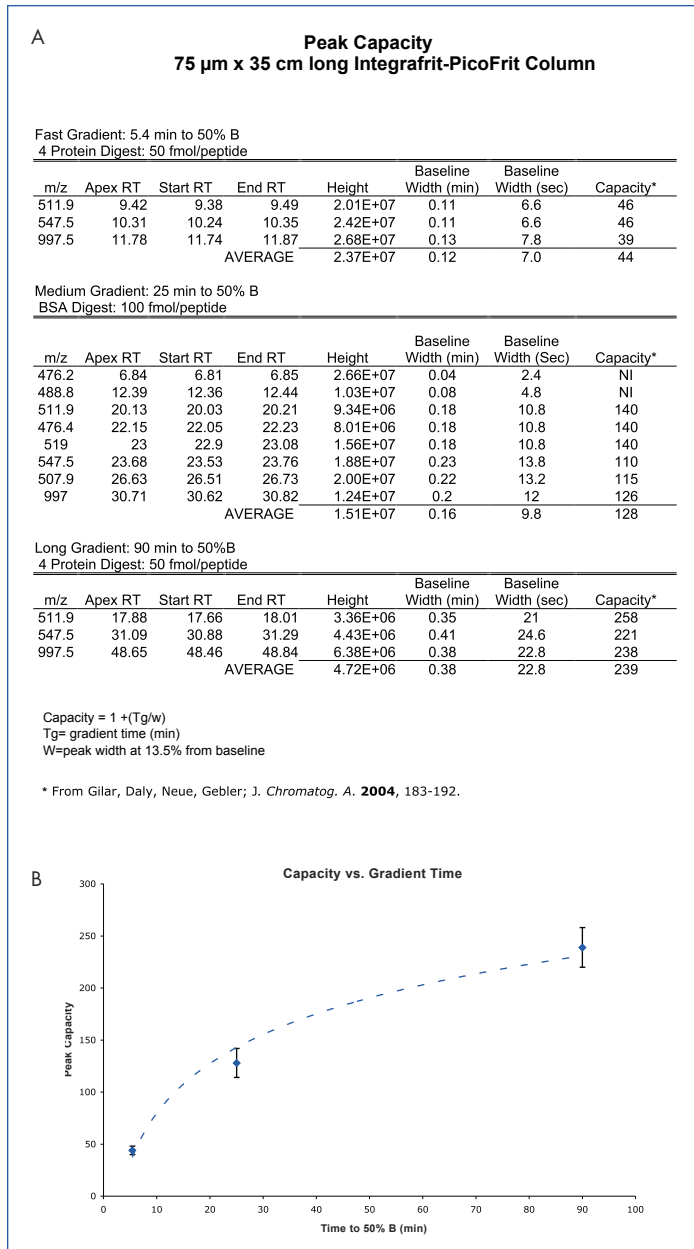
A

**Peak Capacity**
**75 µm x 35 cm long Integrafrit-PicoFrit Column**

Fast Gradient: 5.4 min to 50% B
4 Protein Digest: 50 fmol/peptide

| m/z | Apex RT | Start RT | End RT | Height | Baseline Width (min) | Baseline Width (sec) | Capacity* |
|---|---|---|---|---|---|---|---|
| 511.9 | 9.42 | 9.38 | 9.49 | 2.01E+07 | 0.11 | 6.6 | 46 |
| 547.5 | 10.31 | 10.24 | 10.35 | 2.42E+07 | 0.11 | 6.6 | 46 |
| 997.5 | 11.78 | 11.74 | 11.87 | 2.68E+07 | 0.13 | 7.8 | 39 |
| | | | AVERAGE | 2.37E+07 | 0.12 | 7.0 | 44 |

Medium Gradient: 25 min to 50% B
BSA Digest: 100 fmol/peptide

| m/z | Apex RT | Start RT | End RT | Height | Baseline Width (min) | Baseline Width (Sec) | Capacity* |
|---|---|---|---|---|---|---|---|
| 476.2 | 6.84 | 6.81 | 6.85 | 2.66E+07 | 0.04 | 2.4 | NI |
| 488.8 | 12.39 | 12.36 | 12.44 | 1.03E+07 | 0.08 | 4.8 | NI |
| 511.9 | 20.13 | 20.03 | 20.21 | 9.34E+06 | 0.18 | 10.8 | 140 |
| 476.4 | 22.15 | 22.05 | 22.23 | 8.01E+06 | 0.18 | 10.8 | 140 |
| 519 | 23 | 22.9 | 23.08 | 1.56E+07 | 0.18 | 10.8 | 140 |
| 547.5 | 23.68 | 23.53 | 23.76 | 1.88E+07 | 0.23 | 13.8 | 110 |
| 507.9 | 26.63 | 26.51 | 26.73 | 2.00E+07 | 0.22 | 13.2 | 115 |
| 997 | 30.71 | 30.62 | 30.82 | 1.24E+07 | 0.2 | 12 | 126 |
| | | | AVERAGE | 1.51E+07 | 0.16 | 9.8 | 128 |

Long Gradient: 90 min to 50%B
4 Protein Digest: 50 fmol/peptide

| m/z | Apex RT | Start RT | End RT | Height | Baseline Width (min) | Baseline Width (sec) | Capacity* |
|---|---|---|---|---|---|---|---|
| 511.9 | 17.88 | 17.66 | 18.01 | 3.36E+06 | 0.35 | 21 | 258 |
| 547.5 | 31.09 | 30.88 | 31.29 | 4.43E+06 | 0.41 | 24.6 | 221 |
| 997.5 | 48.65 | 48.46 | 48.84 | 6.38E+06 | 0.38 | 22.8 | 238 |
| | | | AVERAGE | 4.72E+06 | 0.38 | 22.8 | 239 |

Capacity = 1 +(Tg/w)
Tg= gradient time (min)
W=peak width at 13.5% from baseline

* From Gilar, Daly, Neue, Gebler; J. *Chromatog. A*. **2004**, 183-192.

B

Capacity vs. Gradient Time

Peak Capacity

300
250
200
150
100
50
0

0 10 20 30 40 50 60 70 80 90 100

Time to 50% B (min)